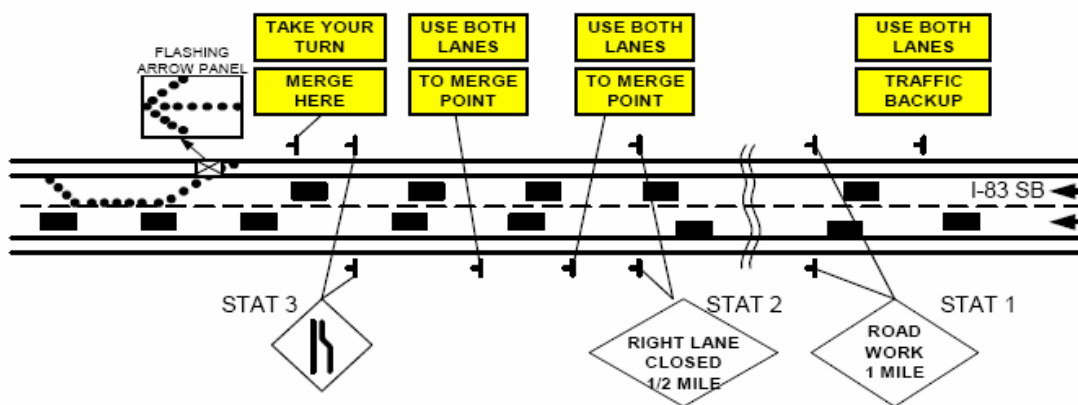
FLASHING ARROW PANEL

TAKE YOUR TURN

MERGE HERE

USE BOTH LANES

TO MERGE POINT

USE BOTH LANES

TO MERGE POINT

USE BOTH LANES

TRAFFIC BACKUP

I-83 SB

STAT 3

STAT 2

STAT 1

RIGHT LANE CLOSED 1/2 MILE

ROAD WORK 1 MILE